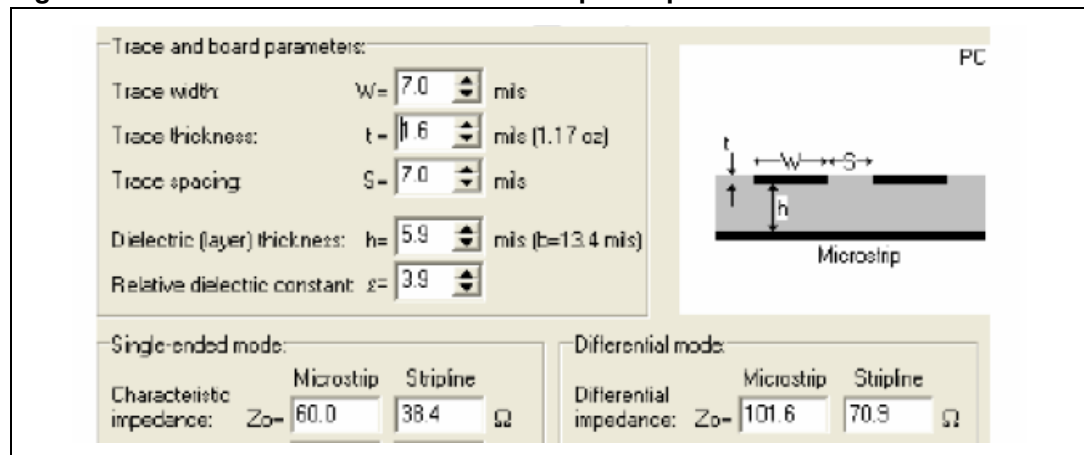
Trace and board parameters:

Trace width: W= 7.0 mils

Trace thickness: t= 1.6 mils (1.17 oz)

Trace spacing: S= 7.0 mils

Dielectric (layer) thickness: h= 5.9 mils (b=13.4 mils)

Relative dielectric constant: ε= 3.9

PC

t

W

S

h

Microstrip

Single-ended mode:

| | Microstrip | Stripline | |
|---|---|---|---|
| Characteristic impedance: Zo= | 60.0 | 38.4 | Ω |

Differential mode:

| | Microstrip | Stripline | |
|---|---|---|---|
| Differential impedance: Zo= | 101.6 | 70.9 | Ω |